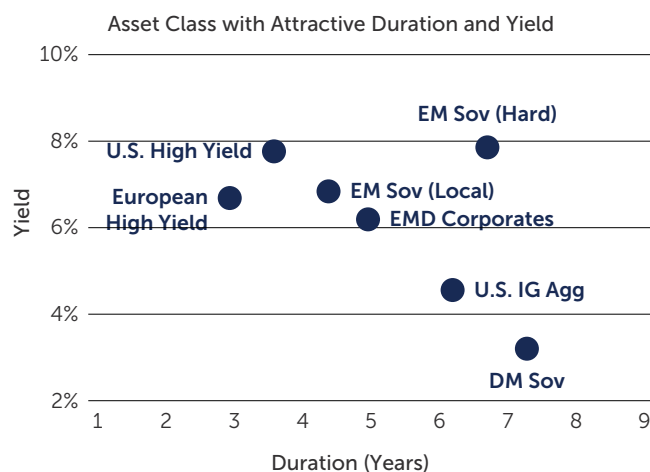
Asset Class with Attractive Duration and Yield

10%
8%
6%
4%
2%

Yield

EM Sov (Hard)
U.S. High Yield
European High Yield
EM Sov (Local)
EMD Corporates
U.S. IG Agg
DM Sov

1 2 3 4 5 6 7 8 9

Duration (Years)